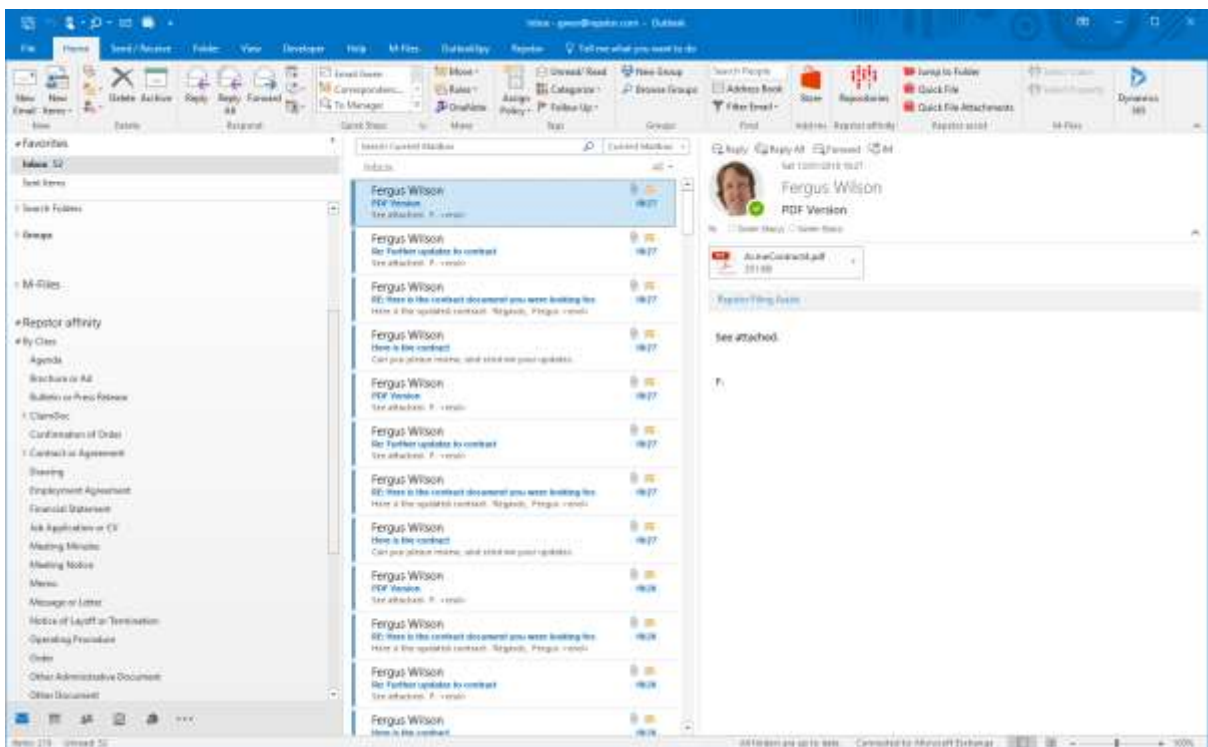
Inbox - gwen@repstor.com - Outlook

File Home Send / Receive Folder View Developer Help M-Files OutlookSpy Repstor Tell me what you want to do

New Email New Items Delete Archive Reply Reply All Forward Email Team Correspondence To Manager Move Rules OneNote Assign Policy Unread/Read Categorize Follow Up New Group Browse Groups Search People Address Book Filter Email Store Repositories Jump to Folder Quick File Quick File Attachments Dynamics 365

New Delete Respond Quick Steps Move Tags Groups Find Add-ins Repstor affinity Repstor assist M-Files

Favorites
Inbox 52
Sent Items

Search Folders

Groups

M-Files

Repstor affinity
By Class
Agenda
Brochure or Ad
Bulletin or Press Release
ClientDoc
Confirmation of Order
Contract or Agreement
Drawing
Employment Agreement
Financial Statement
Job Application or CV
Meeting Minutes
Meeting Notice
Memo
Message or Letter
Notice of Layoff or Termination
Operating Procedure
Order
Other Administrative Document
Other Document

Search Current Mailbox Current Mailbox
Inbox All

Fergus Wilson
PDF Version
See attached. F. <end>

Fergus Wilson
Re: Further updates to contract
See attached. F. <end>

Fergus Wilson
RE: Here is the contract document you were looking for.
Here is the updated contract. Regards, Fergus <end>

Fergus Wilson
Here is the contract
Can you please review, and send me your updates.

Fergus Wilson
PDF Version
See attached. F. <end>

Fergus Wilson
Re: Further updates to contract
See attached. F. <end>

Fergus Wilson
RE: Here is the contract document you were looking for.
Here is the updated contract. Regards, Fergus <end>

Fergus Wilson
Here is the contract
Can you please review, and send me your updates.

Fergus Wilson
PDF Version
See attached. F. <end>

Fergus Wilson
RE: Here is the contract document you were looking for.
Here is the updated contract. Regards, Fergus <end>

Fergus Wilson
Re: Further updates to contract
See attached. F. <end>

Fergus Wilson
Here is the contract

Reply Reply All Forward IM
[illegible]
Fergus Wilson
PDF Version
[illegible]

AcmeContract.pdf
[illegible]

Repstor Filing Assist

See attached.

F.

Items: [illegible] Unread: 52
All folders are up to date. Connected to: Microsoft Exchange 100%